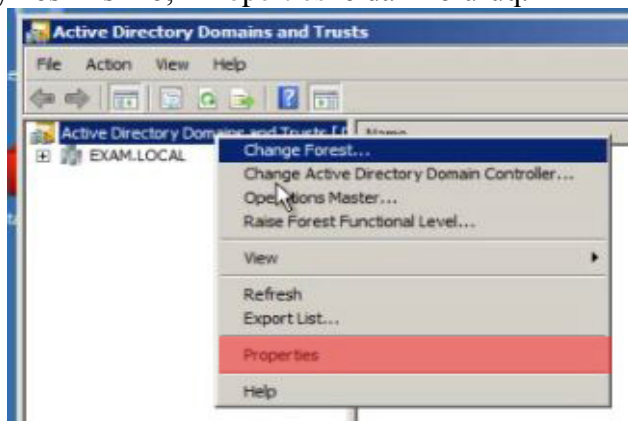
Active Directory Domains and Trusts

File Action View Help

Active Directory Domains and Trusts [ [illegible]

Name

EXAM.LOCAL

Change Forest...

Change Active Directory Domain Controller...

Operations Master...

Raise Forest Functional Level...

View

Refresh

Export List...

Properties

Help